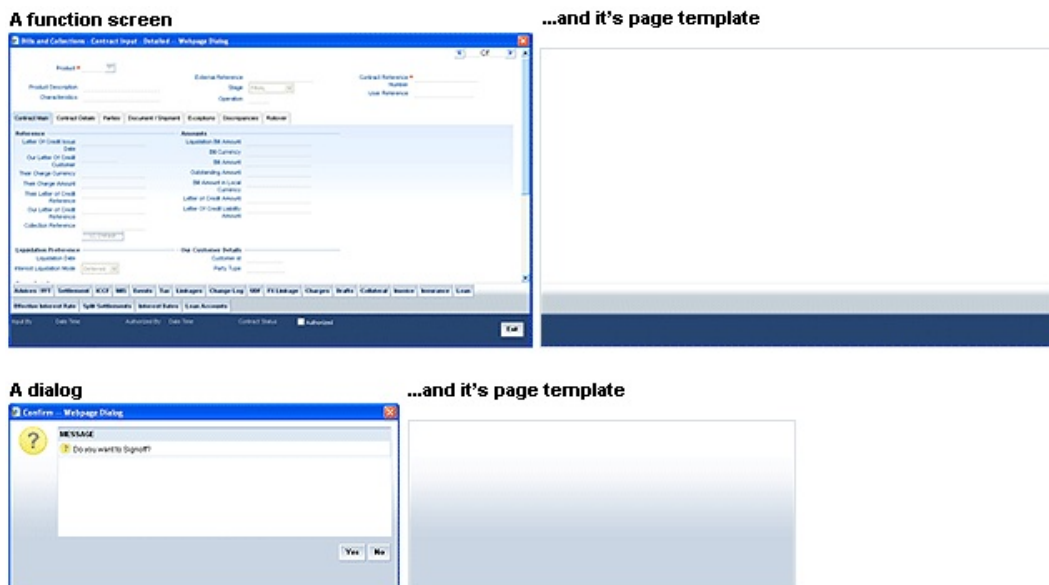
A function screen

...and it's page template

Bills and Collections - Contract Input - Detailed -- Webpage Dialog

Product *

Product Description

Characteristics

External Reference

Stage FINAL

Operation

Contract Reference *

Number

User Reference

Contract Main | Contract Details | Parties | Document / Shipment | Exceptions | Discrepancies | Rollover

Reference

Letter Of Credit Issue Date

Our Letter Of Credit Customer

Their Charge Currency

Their Charge Amount

Their Letter of Credit Reference

Our Letter of Credit Reference

Collection Reference

Amounts

Liquidation Bill Amount

Bill Currency

Bill Amount

Outstanding Amount

Bill Amount in Local Currency

Letter of Credit Amount

Letter Of Credit Liability Amount

Liquidation Preference

Liquidation Date

Interest Liquidation Mode Deferred

Our Customer Details

Customer Id

Party Type

Advices | MT | Settlement | ICCF | MIS | Events | Tax | Linkages | Change Log | UDF | FX Linkage | Charges | Drafts | Collateral | Invoice | Insurance | Loan

Effective Interest Rate | Split Settlements | Interest Rates | Loan Accounts

Input By | Date Time | Authorized By | Date Time | Contract Status | Authorized

Exit

A dialog

...and it's page template

Confirm -- Webpage Dialog

MESSAGE

Do you want to Signoff?

Yes | No